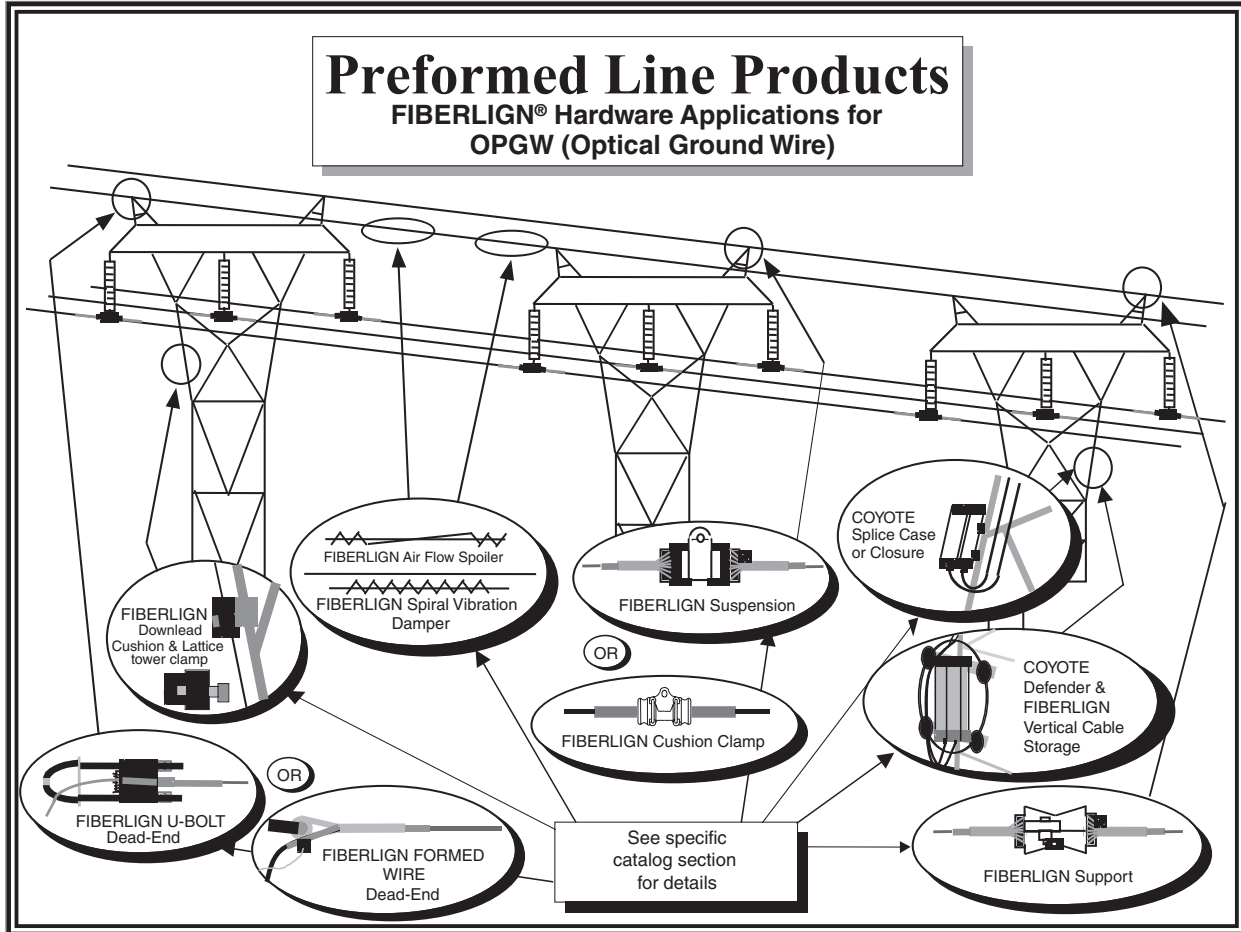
Preformed Line Products
FIBERLIGN® Hardware Applications for OPGW (Optical Ground Wire)

FIBERLIGN Air Flow Spoiler

FIBERLIGN Spiral Vibration Damper

FIBERLIGN Suspension

COYOTE Splice Case or Closure

FIBERLIGN Downlead Cushion & Lattice tower clamp

OR

FIBERLIGN Cushion Clamp

COYOTE Defender & FIBERLIGN Vertical Cable Storage

OR

FIBERLIGN U-BOLT Dead-End

FIBERLIGN FORMED WIRE Dead-End

See specific catalog section for details

FIBERLIGN Support